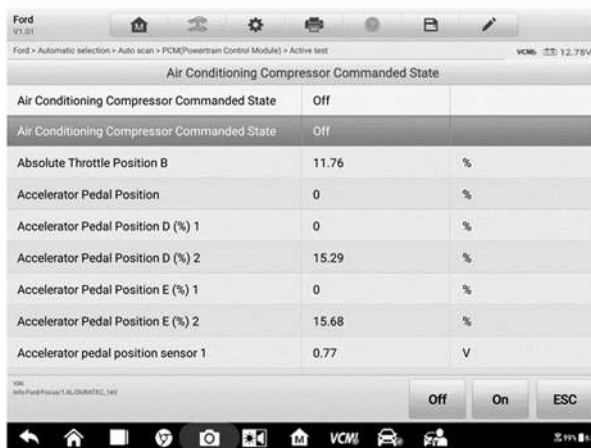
Ford
V1.01

Ford > Automatic selection > Auto scan > PCM(Powertrain Control Module) > Active test

VCMI 12.76V

Air Conditioning Compressor Commanded State

| | | |
|---|---|---|
| Air Conditioning Compressor Commanded State | Off | |
| Air Conditioning Compressor Commanded State | Off | |
| Absolute Throttle Position B | 11.76 | % |
| Accelerator Pedal Position | 0 | % |
| Accelerator Pedal Position D (%) 1 | 0 | % |
| Accelerator Pedal Position D (%) 2 | 15.29 | % |
| Accelerator Pedal Position E (%) 1 | 0 | % |
| Accelerator Pedal Position E (%) 2 | 15.68 | % |
| Accelerator pedal position sensor 1 | 0.77 | V |

VIN
Info:Ford/Focus/1.6L/DURATEC 16V

Off
On
ESC

VCMI